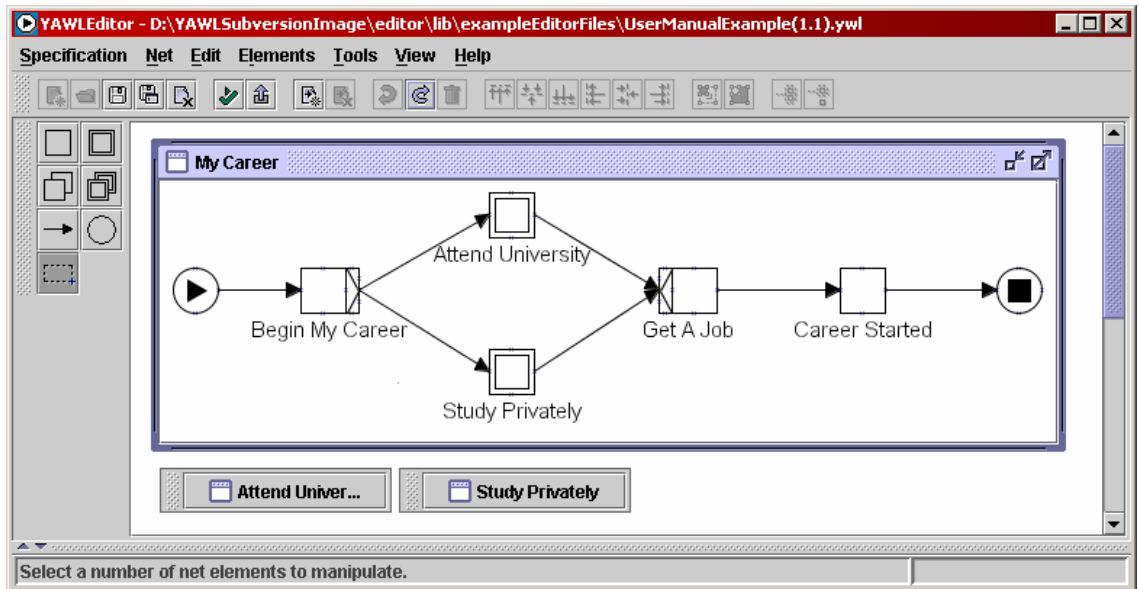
YAWLEditor - D:\YAWLSubversionImage\editor\lib\exampleEditorFiles\UserManualExample(1.1).ywl

Specification Net Edit Elements Tools View Help

My Career

Attend University

Begin My Career

Get A Job

Career Started

Study Privately

Attend Univer...

Study Privately

Select a number of net elements to manipulate.